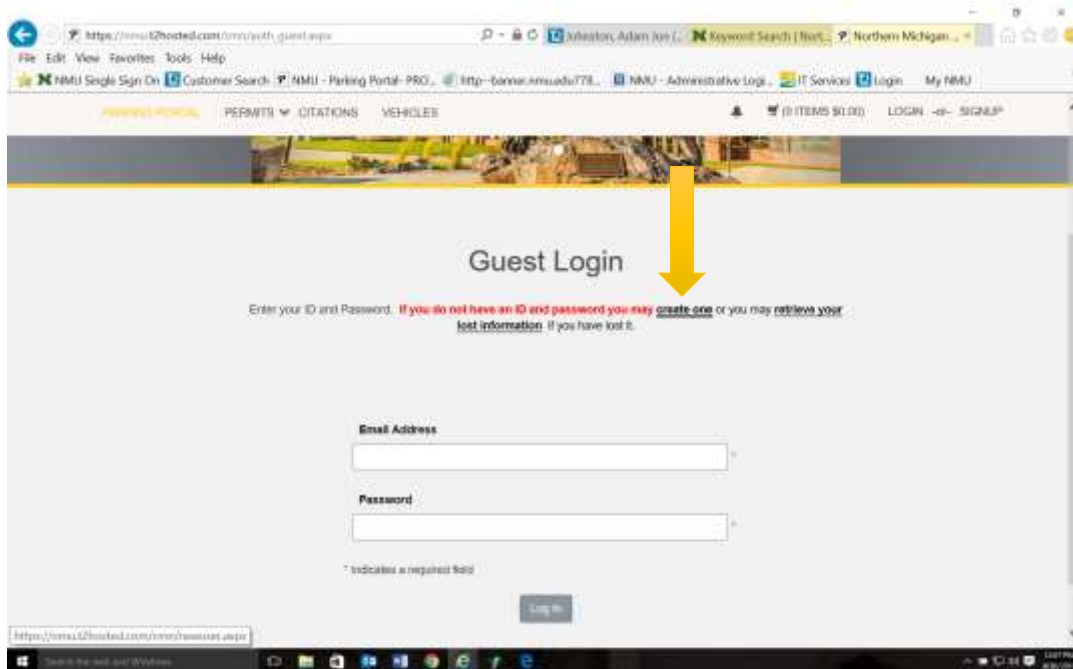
https://nmu.t2hosted.com/cmn/auth_guest.aspx
Johnston, Adam Jon (...
Keyword Search | Nort...
Northern Michigan ...
File Edit View Favorites Tools Help
NMU Single Sign On
Customer Search
NMU - Parking Portal- PRO...
http--banner.nmu.edu778...
NMU - Administrative Logi...
IT Services
Login
My NMU
PARKING PORTAL
PERMITS
CITATIONS
VEHICLES
(0 ITEMS $0.00)
LOGIN -or- SIGNUP

Guest Login

Enter your ID and Password. If you do not have an ID and password you may create one or you may retrieve your lost information if you have lost it.

Email Address

*

Password

*

* Indicates a required field

Log In

https://nmu.t2hosted.com/cmn/newuser.aspx
Search the web and Windows